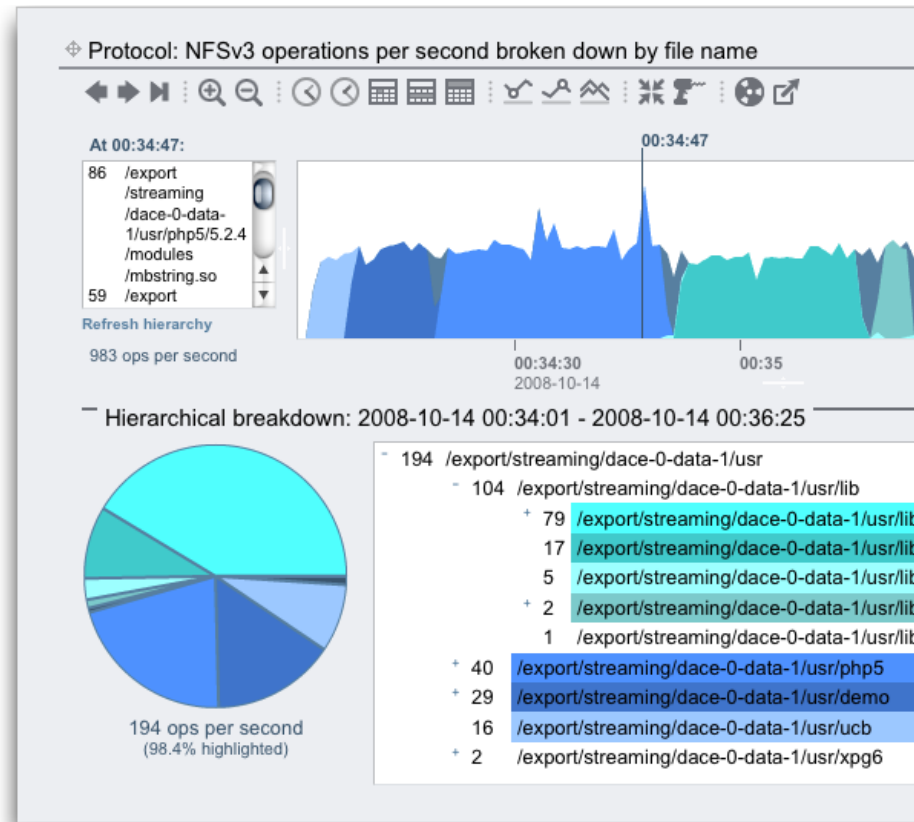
Protocol: NFSv3 operations per second broken down by file name

At 00:34:47:

86 /export/streaming/dace-0-data-1/usr/php5/5.2.4/modules/mbstring.so
59 /export

Refresh hierarchy

983 ops per second

00:34:47

00:34:30
2008-10-14

00:35

Hierarchical breakdown: 2008-10-14 00:34:01 - 2008-10-14 00:36:25

- 194 /export/streaming/dace-0-data-1/usr
- 104 /export/streaming/dace-0-data-1/usr/lib
+ 79 /export/streaming/dace-0-data-1/usr/lib
17 /export/streaming/dace-0-data-1/usr/lib
5 /export/streaming/dace-0-data-1/usr/lib
+ 2 /export/streaming/dace-0-data-1/usr/lib
1 /export/streaming/dace-0-data-1/usr/lib
+ 40 /export/streaming/dace-0-data-1/usr/php5
+ 29 /export/streaming/dace-0-data-1/usr/demo
16 /export/streaming/dace-0-data-1/usr/ucb
+ 2 /export/streaming/dace-0-data-1/usr/xpg6

194 ops per second
(98.4% highlighted)